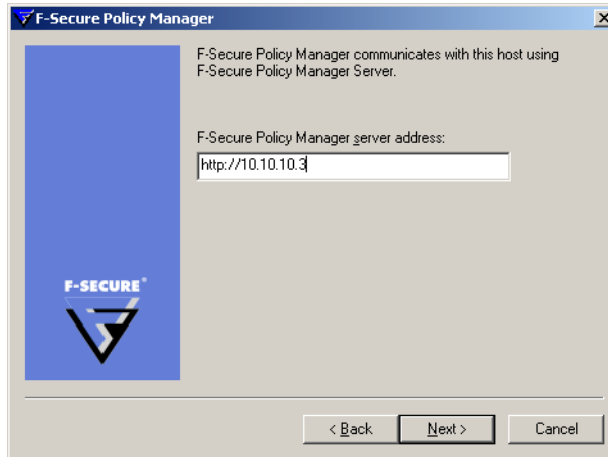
F-Secure Policy Manager

F-Secure Policy Manager communicates with this host using F-Secure Policy Manager Server.

F-Secure Policy Manager server address:

http://10.10.10.3

F-SECURE®

< Back

Next >

Cancel